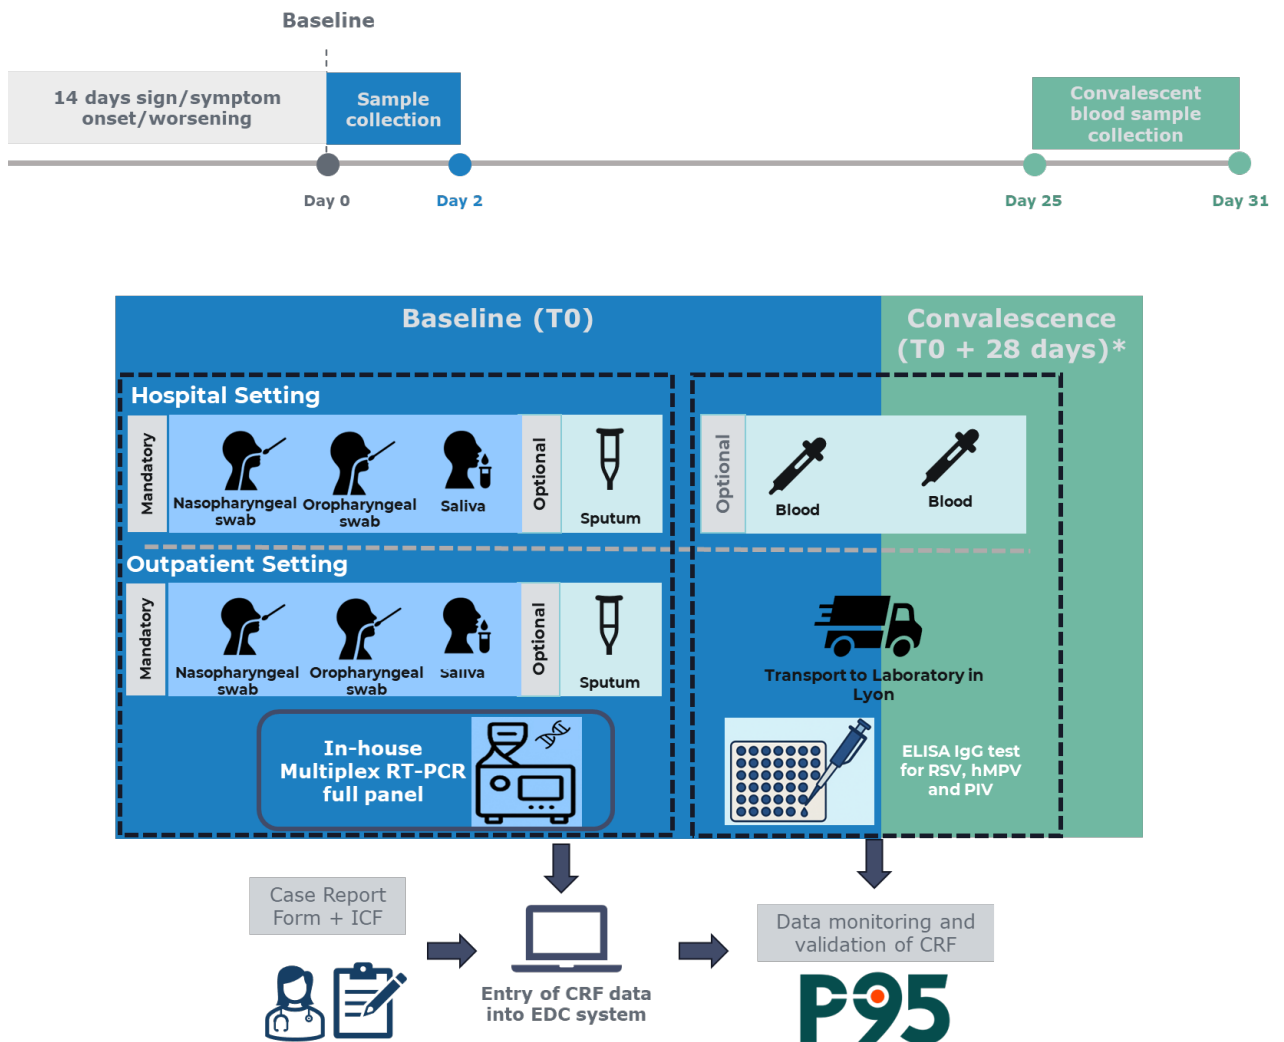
Baseline

14 days sign/symptom onset/worsening

Sample collection

Convalescent blood sample collection

Day 0

Day 2

Day 25

Day 31

Baseline (T0)

Convalescence (T0 + 28 days)*

Hospital Setting

Mandatory

Nasopharyngeal swab

Oropharyngeal swab

Saliva

Optional

Sputum

Optional

Blood

Blood

Outpatient Setting

Mandatory

Nasopharyngeal swab

Oropharyngeal swab

Saliva

Optional

Sputum

Transport to Laboratory in Lyon

In-house Multiplex RT-PCR full panel

ELISA IgG test for RSV, hMPV and PIV

Case Report Form + ICF

Entry of CRF data into EDC system

Data monitoring and validation of CRF

P95